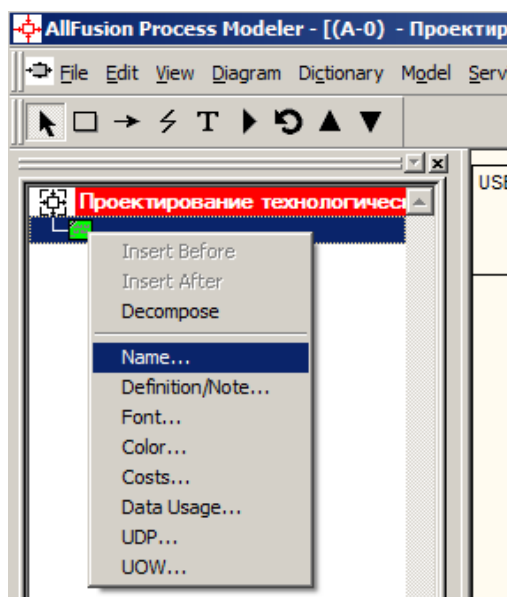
AllFusion Process Modeler - [(A-0) - Проектир

File Edit View Diagram Dictionary Model Serv

T

Проектирование технологичес

USE

Insert Before
Insert After
Decompose
Name...
Definition/Note...
Font...
Color...
Costs...
Data Usage...
UDP...
UOW...